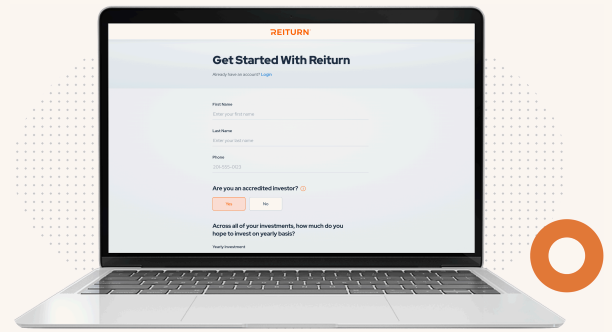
REITURN

Get Started With Reiturn

Already have an account? Login

First Name

Enter your first name

Last Name

Enter your last name

Phone

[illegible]

Are you an accredited investor?

Yes

No

Across all of your investments, how much do you hope to invest on yearly basis?

Yearly Investment